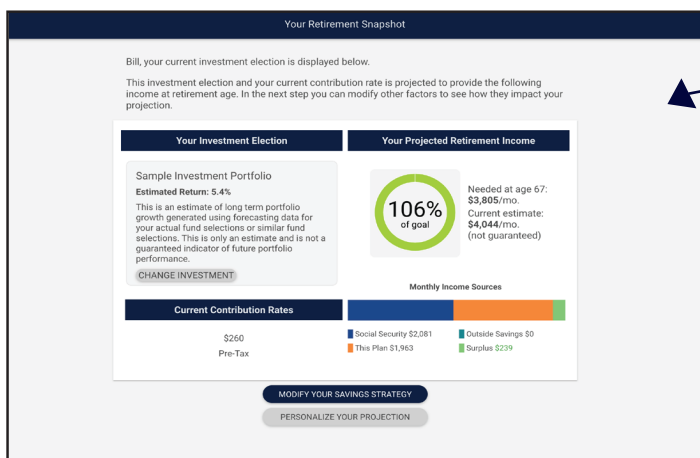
Your Retirement Snapshot

Bill, your current investment election is displayed below.

This investment election and your current contribution rate is projected to provide the following income at retirement age. In the next step you can modify other factors to see how they impact your projection.

Your Investment Election

Sample Investment Portfolio

Estimated Return: 5.4%

This is an estimate of long term portfolio growth generated using forecasting data for your actual fund selections or similar fund selections. This is only an estimate and is not a guaranteed indicator of future portfolio performance.

CHANGE INVESTMENT

Your Projected Retirement Income

106%
of goal

Needed at age 67:
$3,805/mo.
Current estimate:
$4,044/mo.
(not guaranteed)

Current Contribution Rates

$260
Pre-Tax

Monthly Income Sources

Social Security $2,081
Outside Savings $0
This Plan $1,963
Surplus $239

MODIFY YOUR SAVINGS STRATEGY

PERSONALIZE YOUR PROJECTION